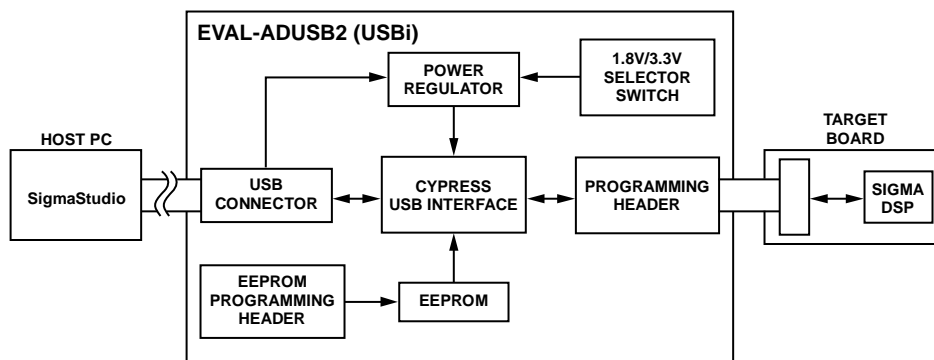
EVAL-ADUSB2 (USBi)

POWER REGULATOR

1.8V/3.3V SELECTOR SWITCH

HOST PC

SigmaStudio

USB CONNECTOR

CYPRESS USB INTERFACE

PROGRAMMING HEADER

TARGET BOARD

SIGMA DSP

EEPROM PROGRAMMING HEADER

EEPROM